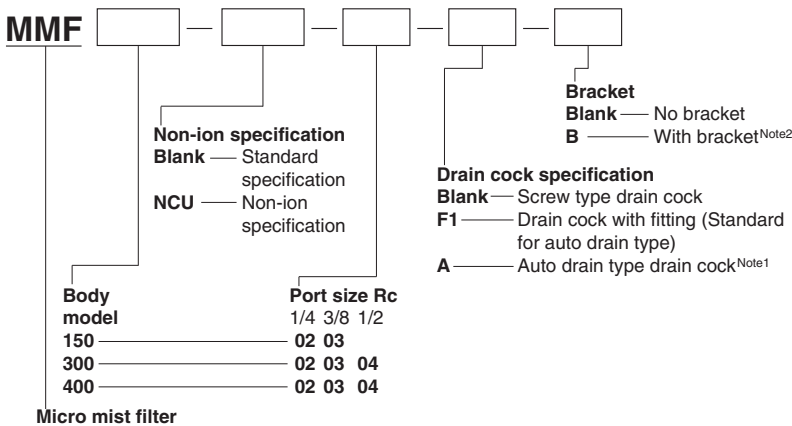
MMF [ ] — [ ] — [ ] — [ ] — [ ]

Bracket
Blank — No bracket
B — With bracket$^{Note2}$

Non-ion specification
Blank — Standard specification
NCU — Non-ion specification

Drain cock specification
Blank — Screw type drain cock
F1 — Drain cock with fitting (Standard for auto drain type)
A — Auto drain type drain cock$^{Note1}$

| Body model | Port size Rc 1/4 | 3/8 | 1/2 |
|---|---|---|---|
| 150 | 02 | 03 | |
| 300 | 02 | 03 | 04 |
| 400 | 02 | 03 | 04 |

Micro mist filter